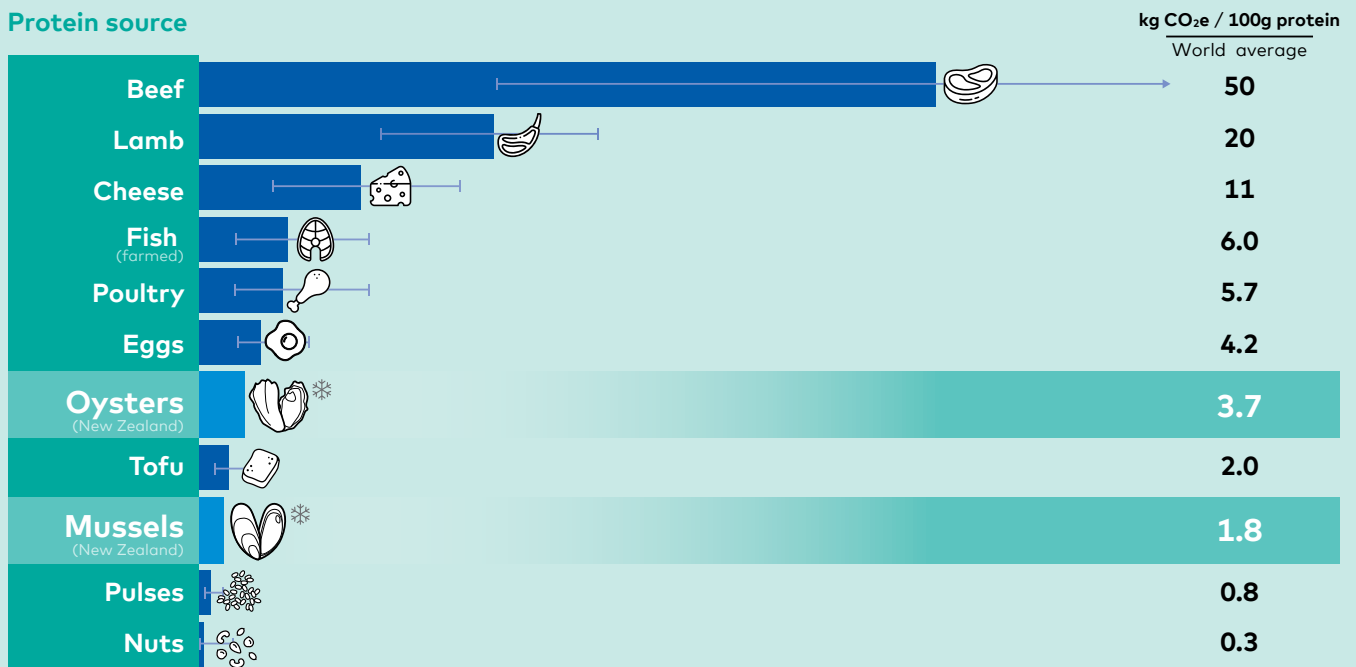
Protein source

kg $CO_2e$ / 100g protein
World average

| Protein source | World average |
|---|---|
| Beef | 50 |
| Lamb | 20 |
| Cheese | 11 |
| Fish (farmed) | 6.0 |
| Poultry | 5.7 |
| Eggs | 4.2 |
| Oysters (New Zealand) | 3.7 |
| Tofu | 2.0 |
| Mussels (New Zealand) | 1.8 |
| Pulses | 0.8 |
| Nuts | 0.3 |